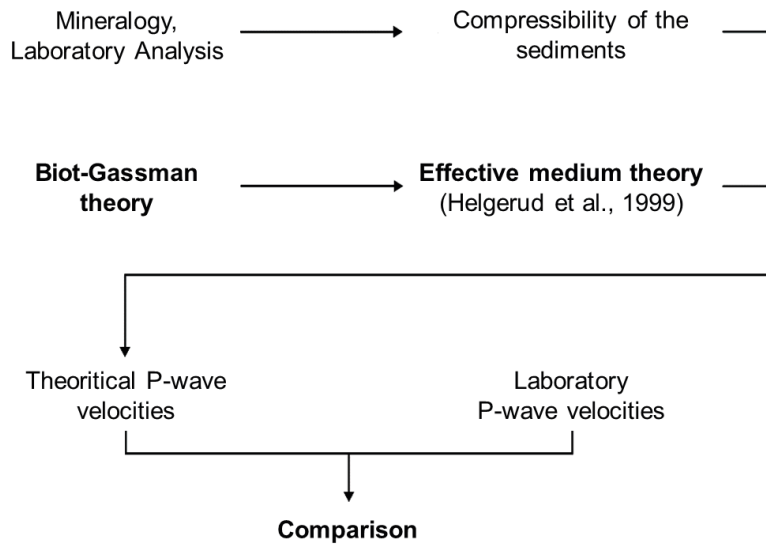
Mineralogy, Laboratory Analysis

Compressibility of the sediments

Biot-Gassman theory

Effective medium theory (Helgerud et al., 1999)

Theoritical P-wave velocities

Laboratory P-wave velocities

Comparison